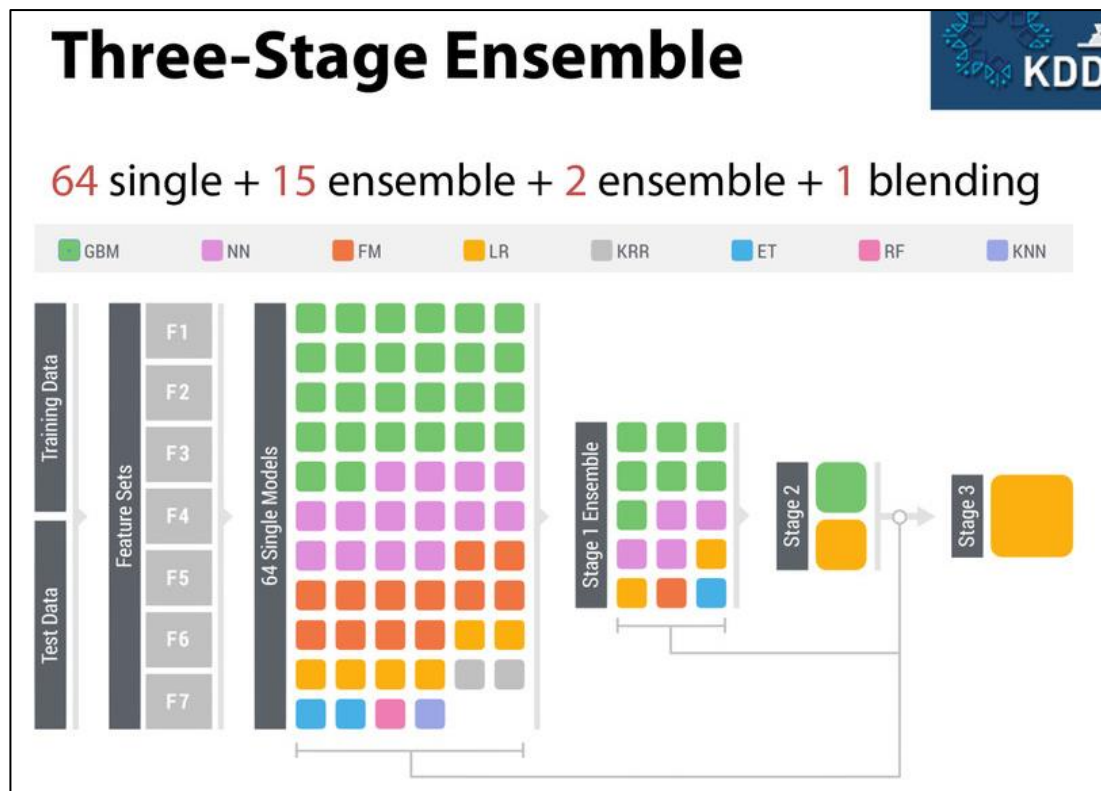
Three-Stage Ensemble

KDD

64 single + 15 ensemble + 2 ensemble + 1 blending

GBM NN FM LR KRR ET RF KNN

Training Data

Test Data

Feature Sets

F1
F2
F3
F4
F5
F6
F7

64 Single Models

Stage 1 Ensemble

Stage 2

Stage 3